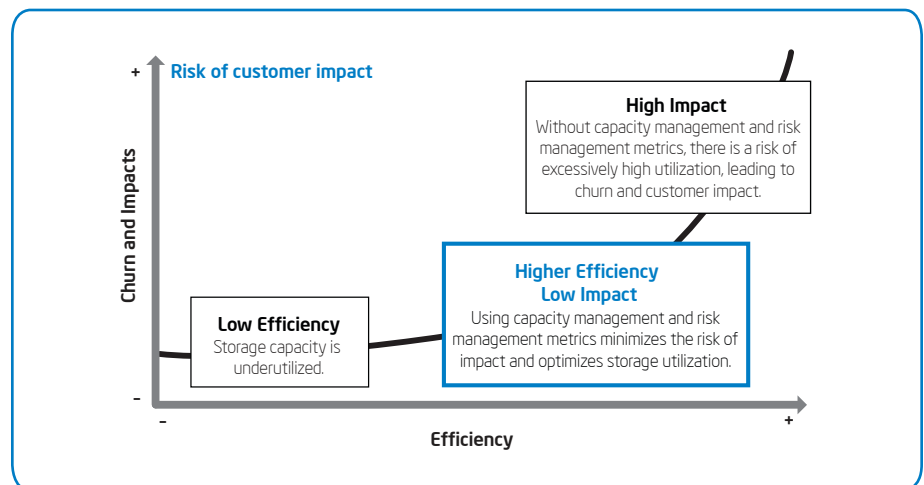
+ Risk of customer impact

Churn and Impacts

High Impact
Without capacity management and risk management metrics, there is a risk of excessively high utilization, leading to churn and customer impact.

Higher Efficiency
Low Impact
Using capacity management and risk management metrics minimizes the risk of impact and optimizes storage utilization.

Low Efficiency
Storage capacity is underutilized.

–

-

+

Efficiency